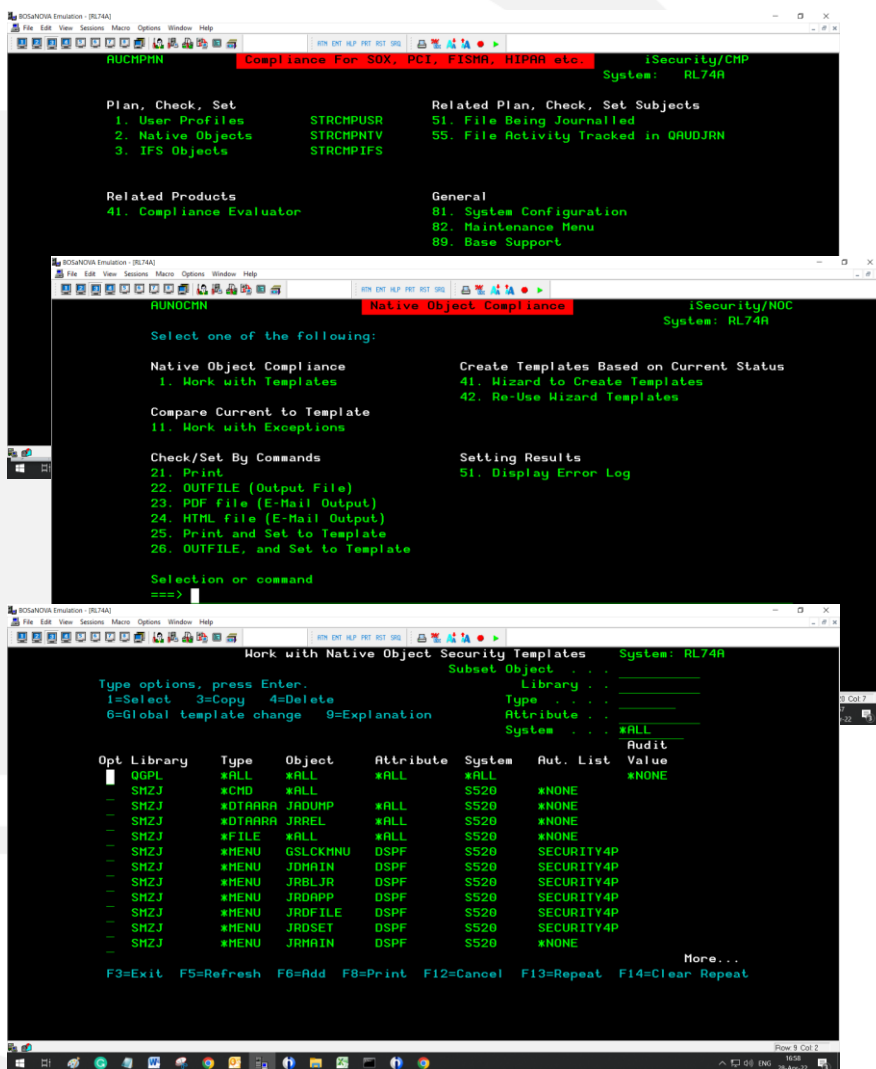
BOSaNOVA Emulation - [RL74A]
File Edit View Sessions Macro Options Window Help

AUCMPMN Compliance For SOX, PCI, FISMA, HIPAA etc. iSecurity/CMP
System: RL74A

Plan, Check, Set
1. User Profiles STRCMPUSR
2. Native Objects STRCMPNTV
3. IFS Objects STRCMPIFS

Related Plan, Check, Set Subjects
51. File Being Journalled
55. File Activity Tracked in QAUDJRN

Related Products
41. Compliance Evaluator

General
81. System Configuration
82. Maintenance Menu
89. Base Support

BOSaNOVA Emulation - [RL74A]
File Edit View Sessions Macro Options Window Help

AUNOCMN Native Object Compliance iSecurity/NOC
System: RL74A

Select one of the following:

Native Object Compliance
1. Work with Templates

Create Templates Based on Current Status
41. Wizard to Create Templates
42. Re-Use Wizard Templates

Compare Current to Template
11. Work with Exceptions

Check/Set By Commands
21. Print
22. OUTFILE (Output File)
23. PDF file (E-Mail Output)
24. HTML file (E-Mail Output)
25. Print and Set to Template
26. OUTFILE, and Set to Template

Setting Results
51. Display Error Log

Selection or command
===>

BOSaNOVA Emulation - [RL74A]
File Edit View Sessions Macro Options Window Help

Work with Native Object Security Templates System: RL74A
Subset Object . . .
Type options, press Enter. Library . .
1=Select 3=Copy 4=Delete Type . . . .
6=Global template change 9=Explanation Attribute . .
System . . . *ALL

| Opt | Library | Type | Object | Attribute | System | Aut. List | Audit Value |
|---|---|---|---|---|---|---|---|
| | QGPL | *ALL | *ALL | *ALL | *ALL | | *NONE |
| _ | SMZJ | *CMD | *ALL | | S520 | *NONE | |
| _ | SMZJ | *DTAARA | JADUMP | *ALL | S520 | *NONE | |
| _ | SMZJ | *DTAARA | JRREL | *ALL | S520 | *NONE | |
| _ | SMZJ | *FILE | *ALL | *ALL | S520 | *NONE | |
| _ | SMZJ | *MENU | GSLCKMNU | DSPF | S520 | SECURITY4P | |
| _ | SMZJ | *MENU | JDMAIN | DSPF | S520 | SECURITY4P | |
| _ | SMZJ | *MENU | JRBLJR | DSPF | S520 | SECURITY4P | |
| _ | SMZJ | *MENU | JRDAPP | DSPF | S520 | SECURITY4P | |
| _ | SMZJ | *MENU | JRDFILE | DSPF | S520 | SECURITY4P | |
| _ | SMZJ | *MENU | JRDSET | DSPF | S520 | SECURITY4P | |
| _ | SMZJ | *MENU | JRMAIN | DSPF | S520 | *NONE | |

More...
F3=Exit F5=Refresh F6=Add F8=Print F12=Cancel F13=Repeat F14=Clear Repeat

Row 9 Col 2
ENG 16:58